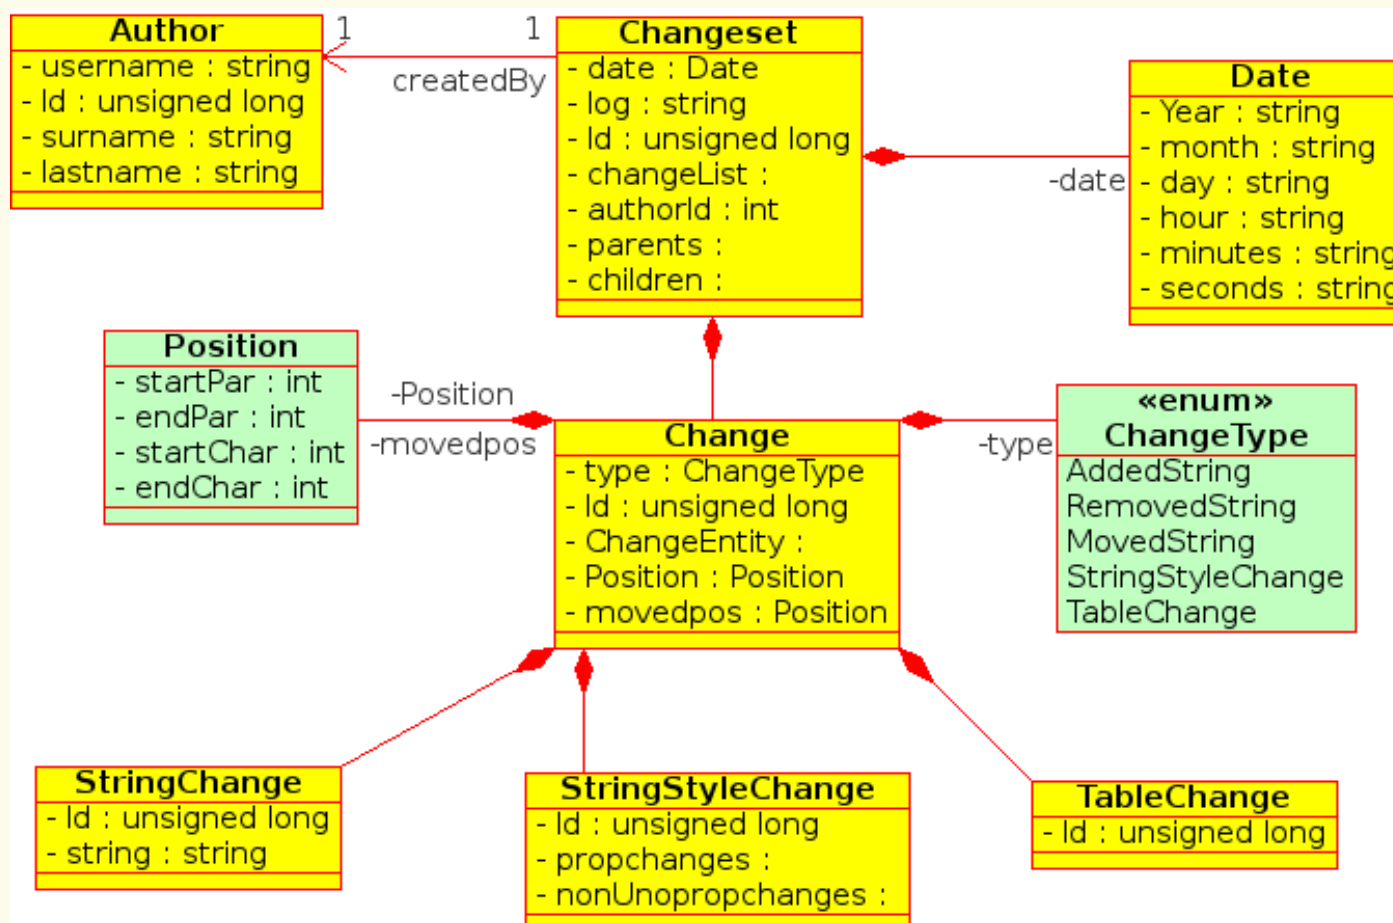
Author
- username : string
- Id : unsigned long
- surname : string
- lastname : string

1

1

createdBy

Changeset
- date : Date
- log : string
- Id : unsigned long
- changeList :
- authorId : int
- parents :
- children :

-date

Date
- Year : string
- month : string
- day : string
- hour : string
- minutes : string
- seconds : string

Position
- startPar : int
- endPar : int
- startChar : int
- endChar : int

-Position
-movedpos

Change
- type : ChangeType
- Id : unsigned long
- ChangeEntity :
- Position : Position
- movedpos : Position

-type

«enum»
ChangeType
AddedString
RemovedString
MovedString
StringStyleChange
TableChange

StringChange
- Id : unsigned long
- string : string

StringStyleChange
- Id : unsigned long
- propchanges :
- nonUnopropchanges :

TableChange
- Id : unsigned long